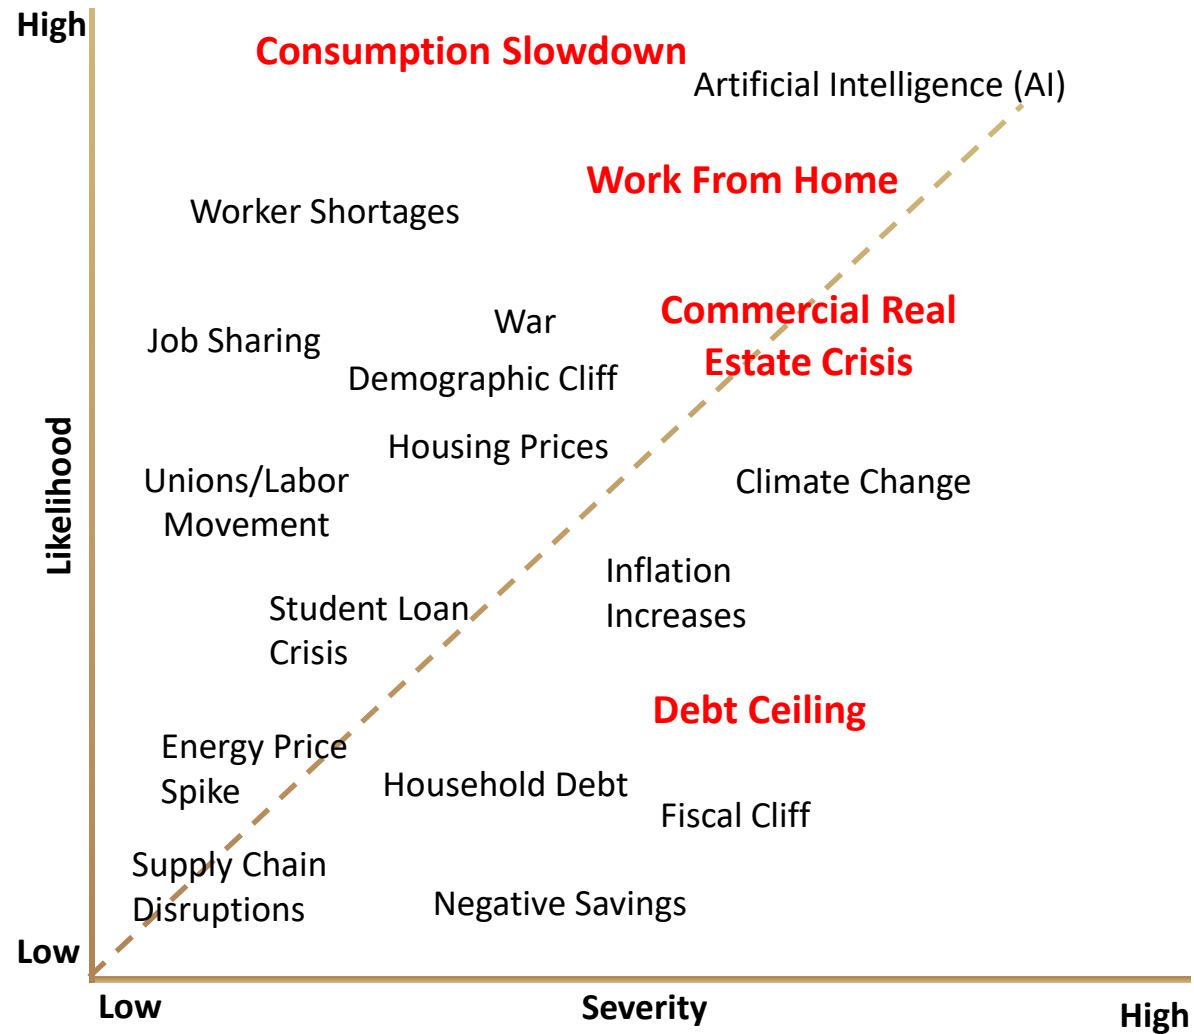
High

Consumption Slowdown

Artificial Intelligence (AI)

Work From Home

Worker Shortages

Job Sharing

War

Commercial Real Estate Crisis

Demographic Cliff

Housing Prices

Unions/Labor Movement

Climate Change

Likelihood

Inflation Increases

Student Loan Crisis

Debt Ceiling

Energy Price Spike

Household Debt

Fiscal Cliff

Supply Chain Disruptions

Negative Savings

Low

Low

Severity

High